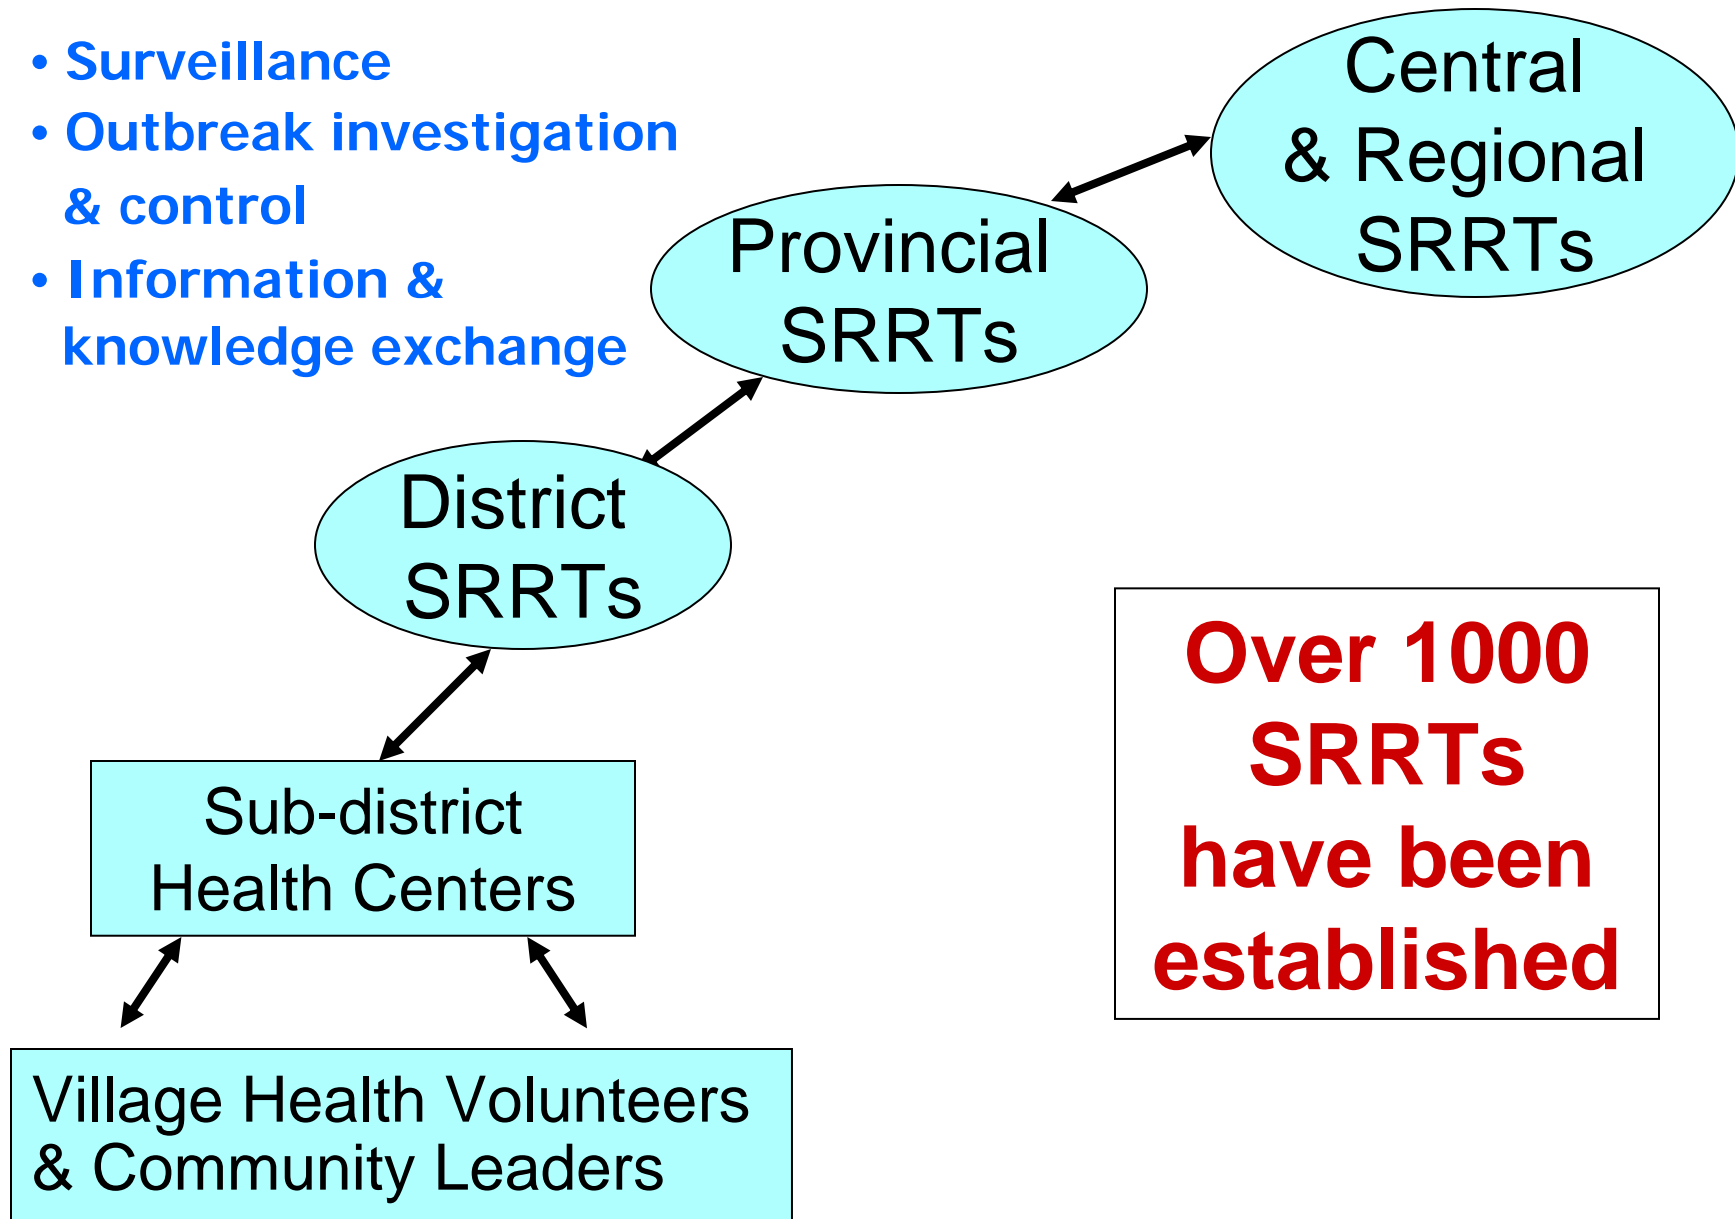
• Surveillance
• Outbreak investigation & control
• Information & knowledge exchange

Central & Regional SRRTs

Provincial SRRTs

District SRRTs

Sub-district Health Centers

Village Health Volunteers & Community Leaders

Over 1000 SRRTs have been established